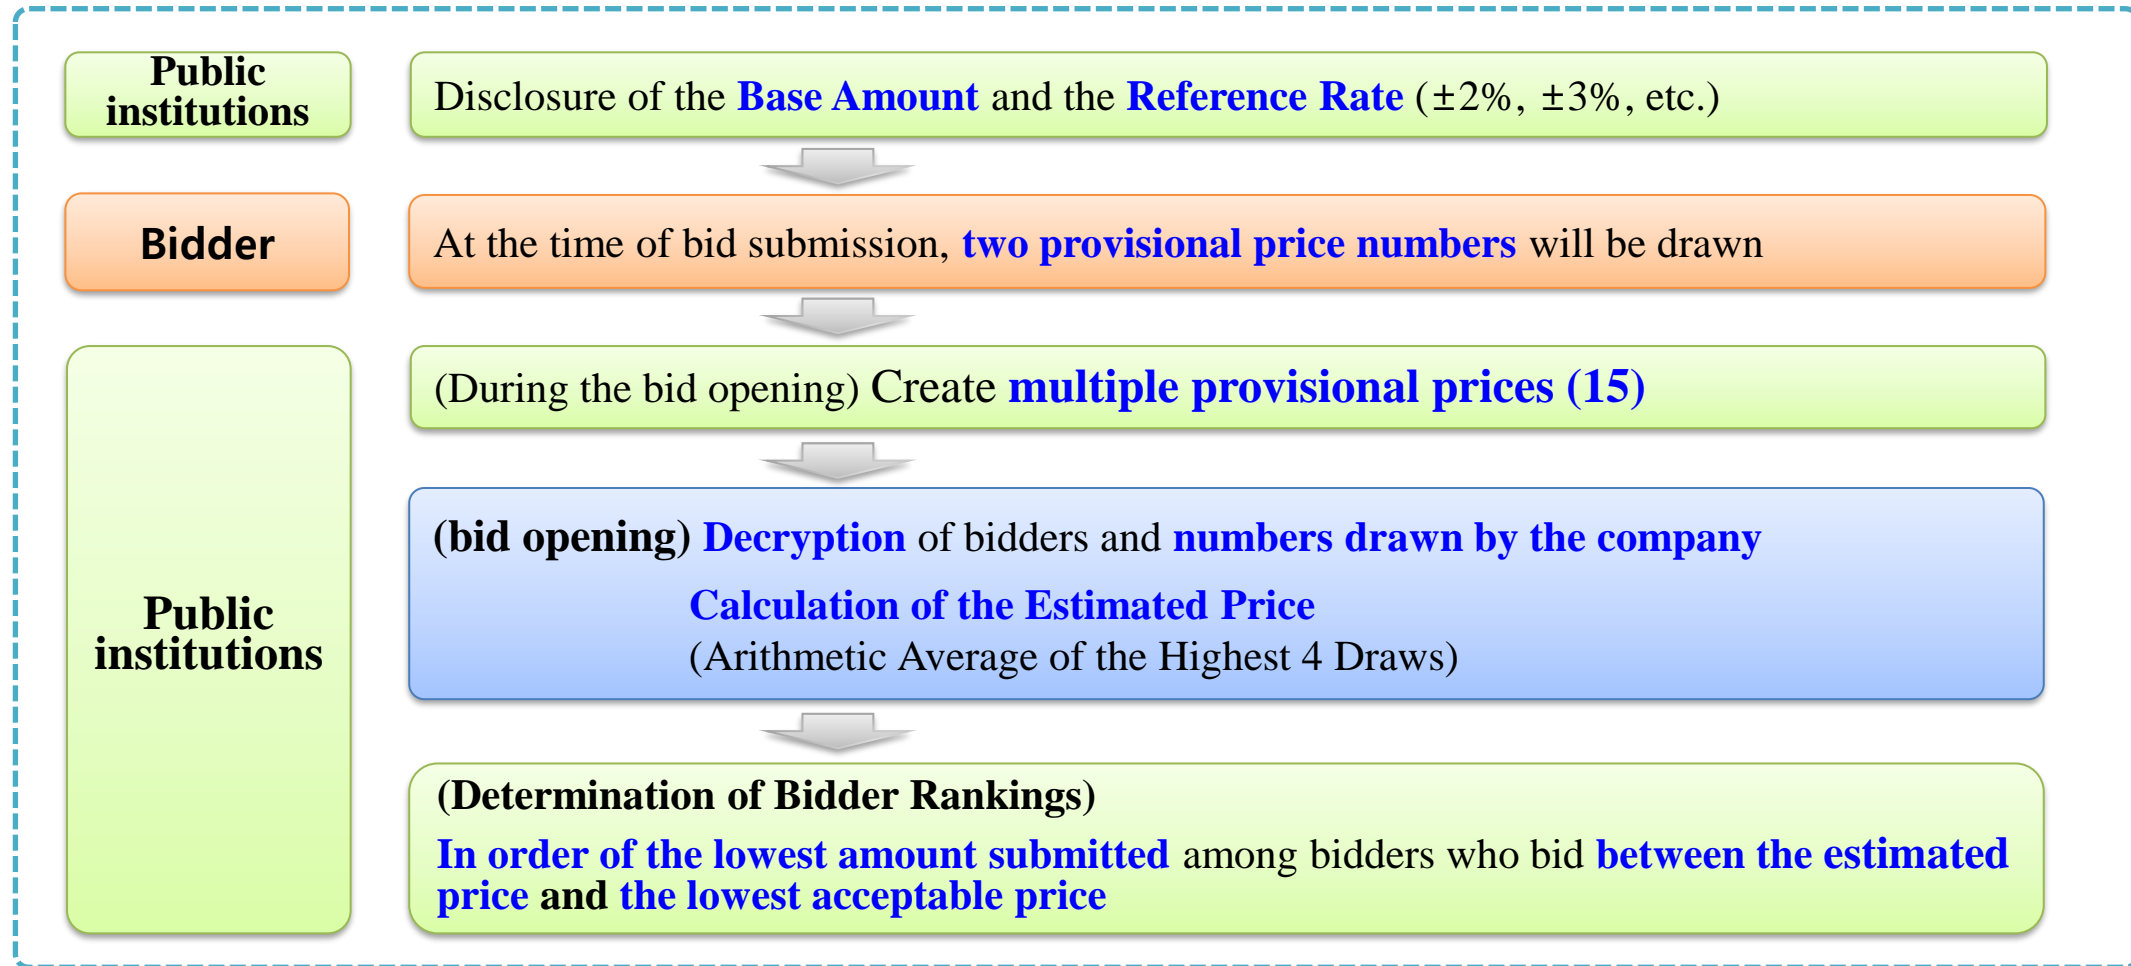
Public institutions

Disclosure of the Base Amount and the Reference Rate (±2%, ±3%, etc.)

Bidder

At the time of bid submission, two provisional price numbers will be drawn

Public institutions

(During the bid opening) Create multiple provisional prices (15)

(bid opening) Decryption of bidders and numbers drawn by the company

Calculation of the Estimated Price
(Arithmetic Average of the Highest 4 Draws)

(Determination of Bidder Rankings)

In order of the lowest amount submitted among bidders who bid between the estimated price and the lowest acceptable price